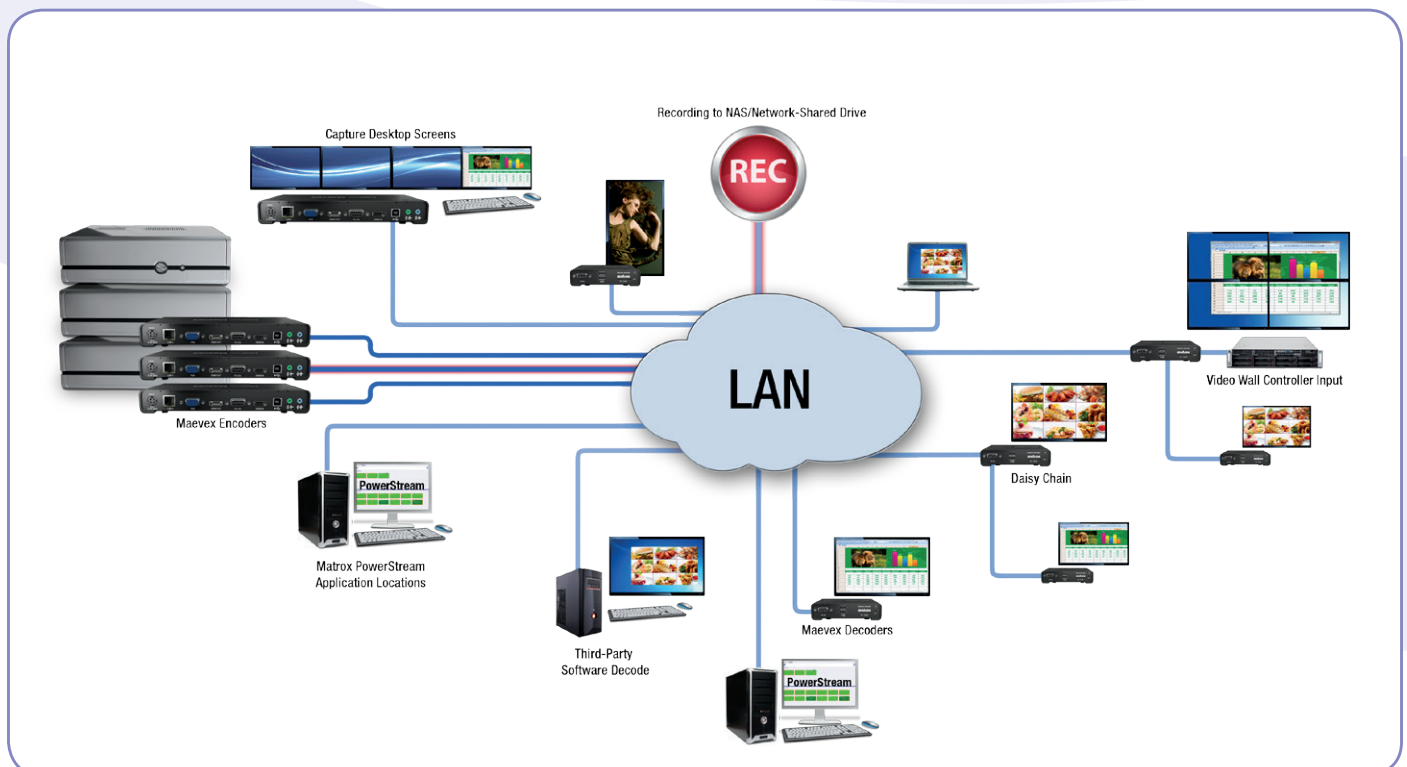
Recording to NAS/Network-Shared Drive

Capture Desktop Screens

REC

LAN

Maevex Encoders

PowerStream

Matrox PowerStream Application Locations

Video Wall Controller Input

Daisy Chain

Third-Party Software Decode

Maevex Decoders

PowerStream